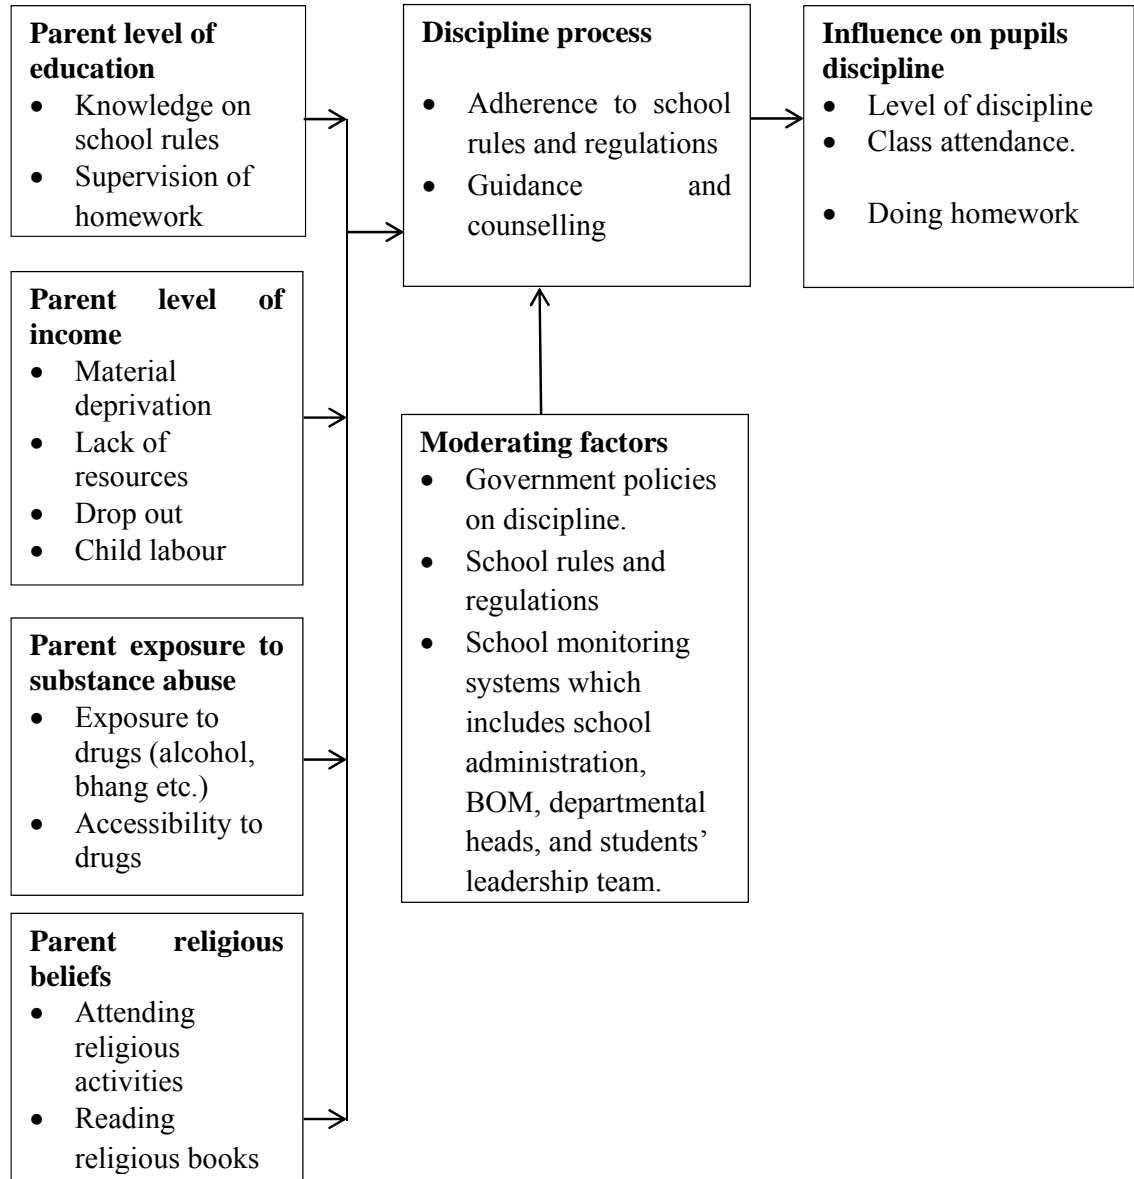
**Parent level of education**
- Knowledge on school rules
- Supervision of homework

**Parent level of income**
- Material deprivation
- Lack of resources
- Drop out
- Child labour

**Parent exposure to substance abuse**
- Exposure to drugs (alcohol, bhang etc.)
- Accessibility to drugs

**Parent religious beliefs**
- Attending religious activities
- Reading religious books

**Discipline process**
- Adherence to school rules and regulations
- Guidance and counselling

**Influence on pupils discipline**
- Level of discipline
- Class attendance.
- Doing homework

**Moderating factors**
- Government policies on discipline.
- School rules and regulations
- School monitoring systems which includes school administration, BOM, departmental heads, and students' leadership team.